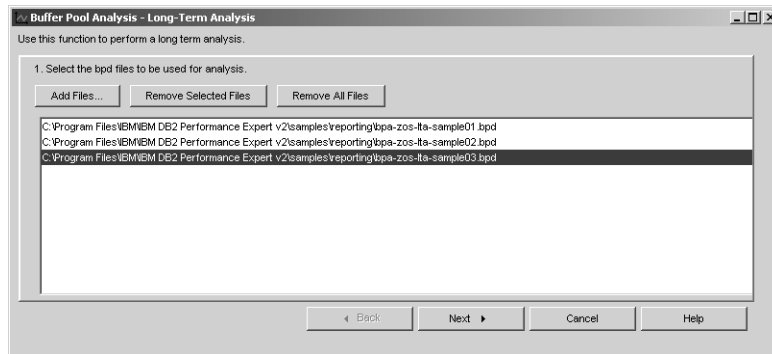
Buffer Pool Analysis - Long-Term Analysis

Use this function to perform a long term analysis.

1. Select the bpd files to be used for analysis.

Add Files... Remove Selected Files Remove All Files

C:\Program Files\IBM\IBM DB2 Performance Expert v2\samples\reporting\bpa-zos-lta-sample01.bpd
C:\Program Files\IBM\IBM DB2 Performance Expert v2\samples\reporting\bpa-zos-lta-sample02.bpd
C:\Program Files\IBM\IBM DB2 Performance Expert v2\samples\reporting\bpa-zos-lta-sample03.bpd

◂ Back Next ▸ Cancel Help